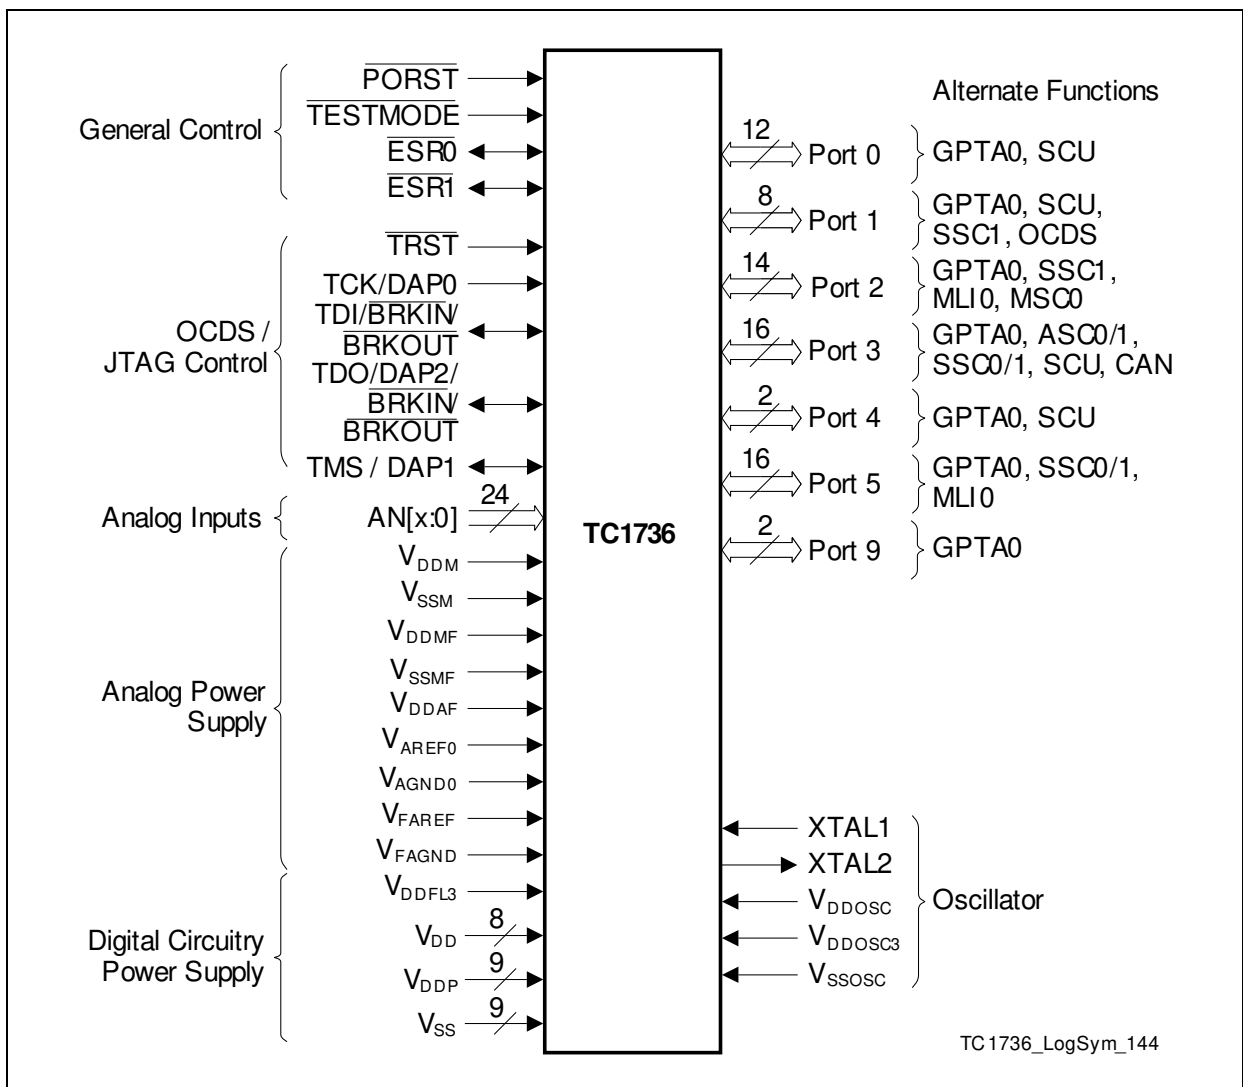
General Control

$\overline{PORST}$
$\overline{TESTMODE}$
$\overline{ESR0}$
$\overline{ESR1}$

OCDS / JTAG Control

$\overline{TRST}$
TCK/DAP0
TDI/$\overline{BRKIN}$/$\overline{BRKOUT}$
TDO/DAP2/$\overline{BRKIN}$/$\overline{BRKOUT}$
TMS / DAP1

Analog Inputs

24
AN[x:0]

Analog Power Supply

$V_{DDM}$
$V_{SSM}$
$V_{DDMF}$
$V_{SSMF}$
$V_{DDAF}$
$V_{AREF0}$
$V_{AGND0}$
$V_{FAREF}$
$V_{FAGND}$

Digital Circuitry Power Supply

$V_{DDFL3}$
8
$V_{DD}$
9
$V_{DDP}$
9
$V_{SS}$

TC1736

Alternate Functions

12
Port 0
GPTA0, SCU

8
Port 1
GPTA0, SCU, SSC1, OCDS

14
Port 2
GPTA0, SSC1, MLI0, MSC0

16
Port 3
GPTA0, ASC0/1, SSC0/1, SCU, CAN

2
Port 4
GPTA0, SCU

16
Port 5
GPTA0, SSC0/1, MLI0

2
Port 9
GPTA0

XTAL1
XTAL2
$V_{DDOSC}$
$V_{DDOSC3}$
$V_{SSOSC}$
Oscillator

TC1736_LogSym_144